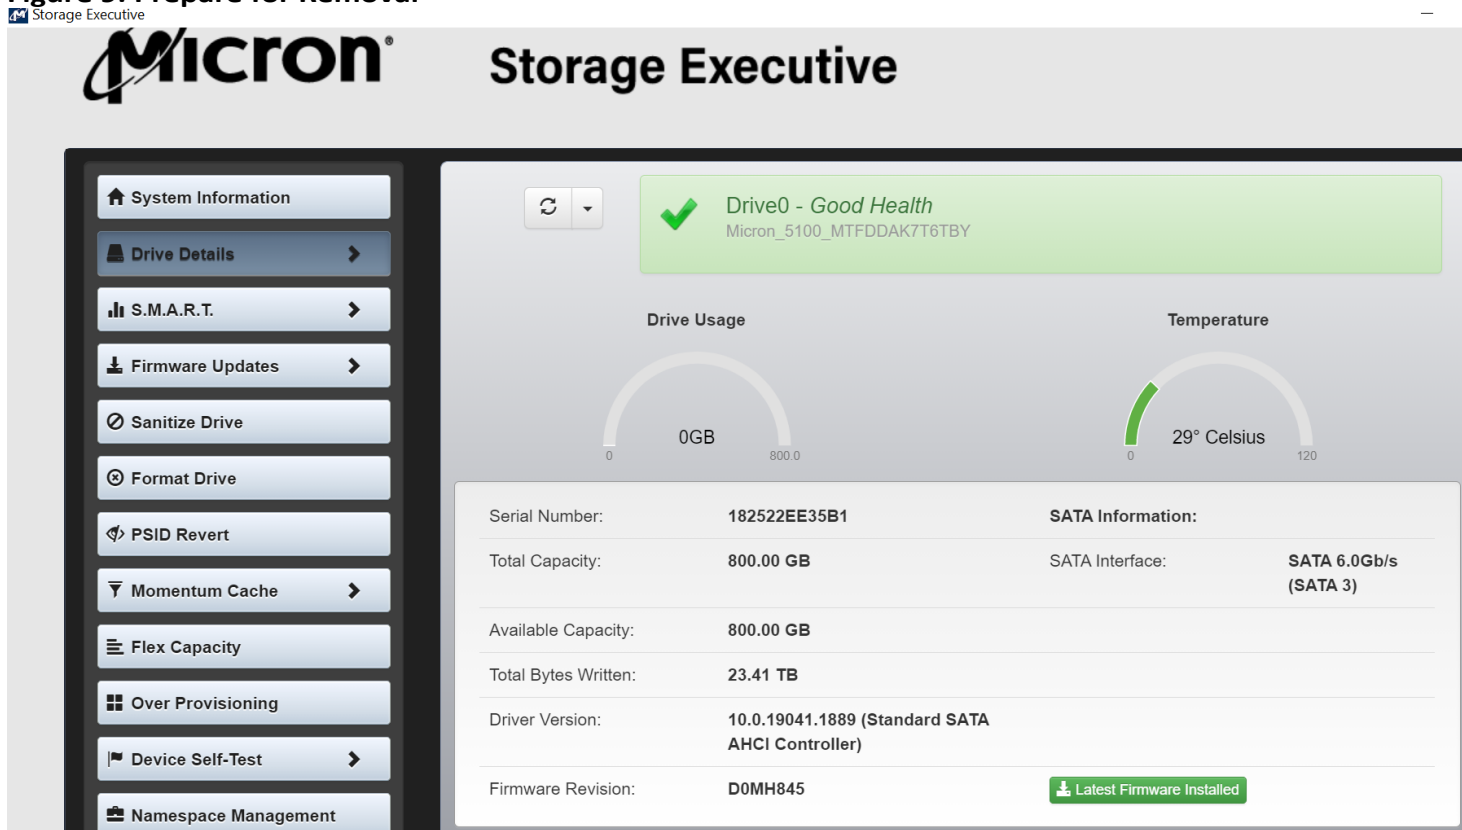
Storage Executive

Micron

Storage Executive

System Information

Drive Details

S.M.A.R.T.

Firmware Updates

Sanitize Drive

Format Drive

PSID Revert

Momentum Cache

Flex Capacity

Over Provisioning

Device Self-Test

Namespace Management

Drive0 - Good Health
Micron_5100_MTFDDAK7T6TBY

Drive Usage

0GB

0

800.0

Temperature

29° Celsius

0

120

| | | | |
|---|---|---|---|
| Serial Number: | 182522EE35B1 | SATA Information: | |
| Total Capacity: | 800.00 GB | SATA Interface: | SATA 6.0Gb/s (SATA 3) |
| Available Capacity: | 800.00 GB | | |
| Total Bytes Written: | 23.41 TB | | |
| Driver Version: | 10.0.19041.1889 (Standard SATA AHCI Controller) | | |
| Firmware Revision: | D0MH845 | Latest Firmware Installed | |